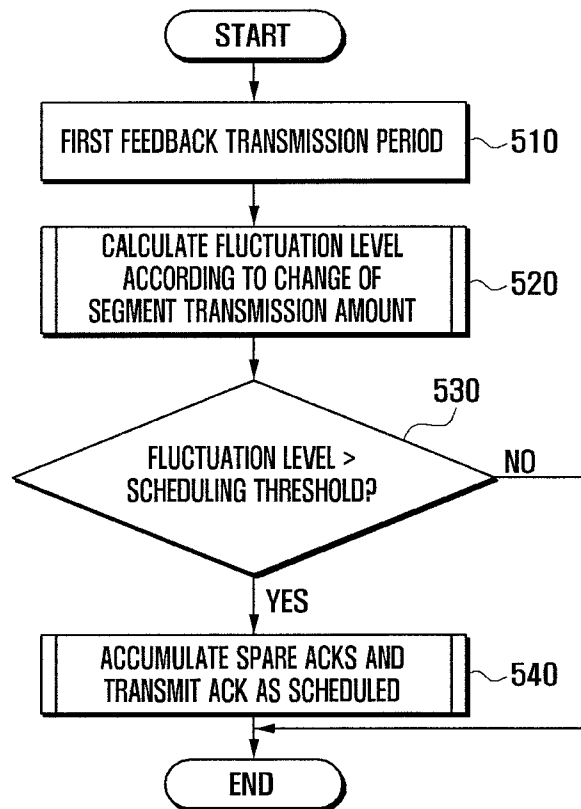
START

FIRST FEEDBACK TRANSMISSION PERIOD

510

CALCULATE FLUCTUATION LEVEL ACCORDING TO CHANGE OF SEGMENT TRANSMISSION AMOUNT

520

530

FLUCTUATION LEVEL > SCHEDULING THRESHOLD?

NO

YES

ACCUMULATE SPARE ACKS AND TRANSMIT ACK AS SCHEDULED

540

END